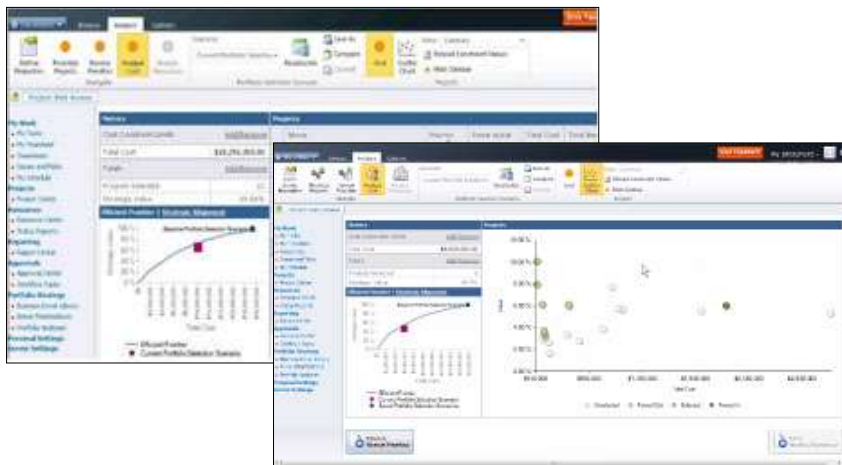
Browse Analysis Options

Define Departments Prioritize Projects Review Priorities Analyze Cost Analyze Resources

Total Cost

Strategic Alignment

Efficient Frontier

My Work
My Tasks
My Timesheet
Timesheets
Issues and Risks
My Schedule
Projects
Project Center
Resources
Resource Center
Status Reports
Reporting
Report Center
Approvals
Approval Center
Workflow Tasks
Portfolio Strategy
Business Drivers
Driver Prioritization
Portfolio Analyses
Personal Settings
Server Settings

Metrics

Total Cost $10,276,350.00

Projects

Efficient Frontier
Current Portfolio Selection Scenario

Total Cost

Metrics

Projects

Efficient Frontier

Total Cost

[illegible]

Efficient Frontier
Current Portfolio Selection Scenario

Unselected Forced Out Selected Forced In